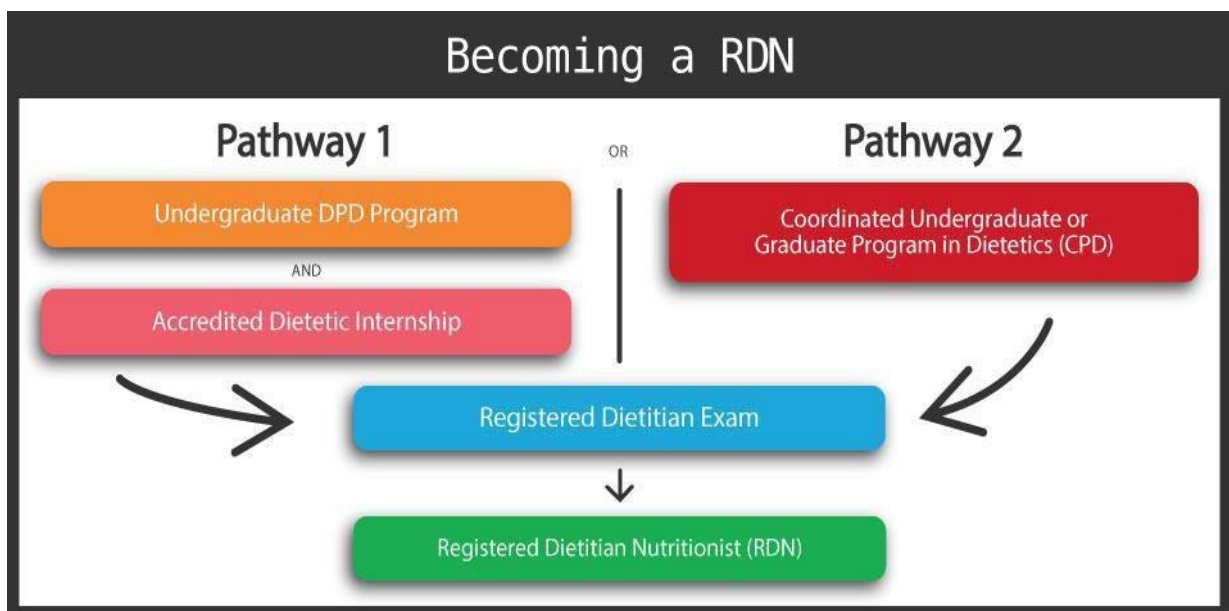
Becoming a RDN

Pathway 1

OR

Pathway 2

Undergraduate DPD Program

AND

Accredited Dietetic Internship

Coordinated Undergraduate or Graduate Program in Dietetics (CPD)

Registered Dietitian Exam

Registered Dietitian Nutritionist (RDN)